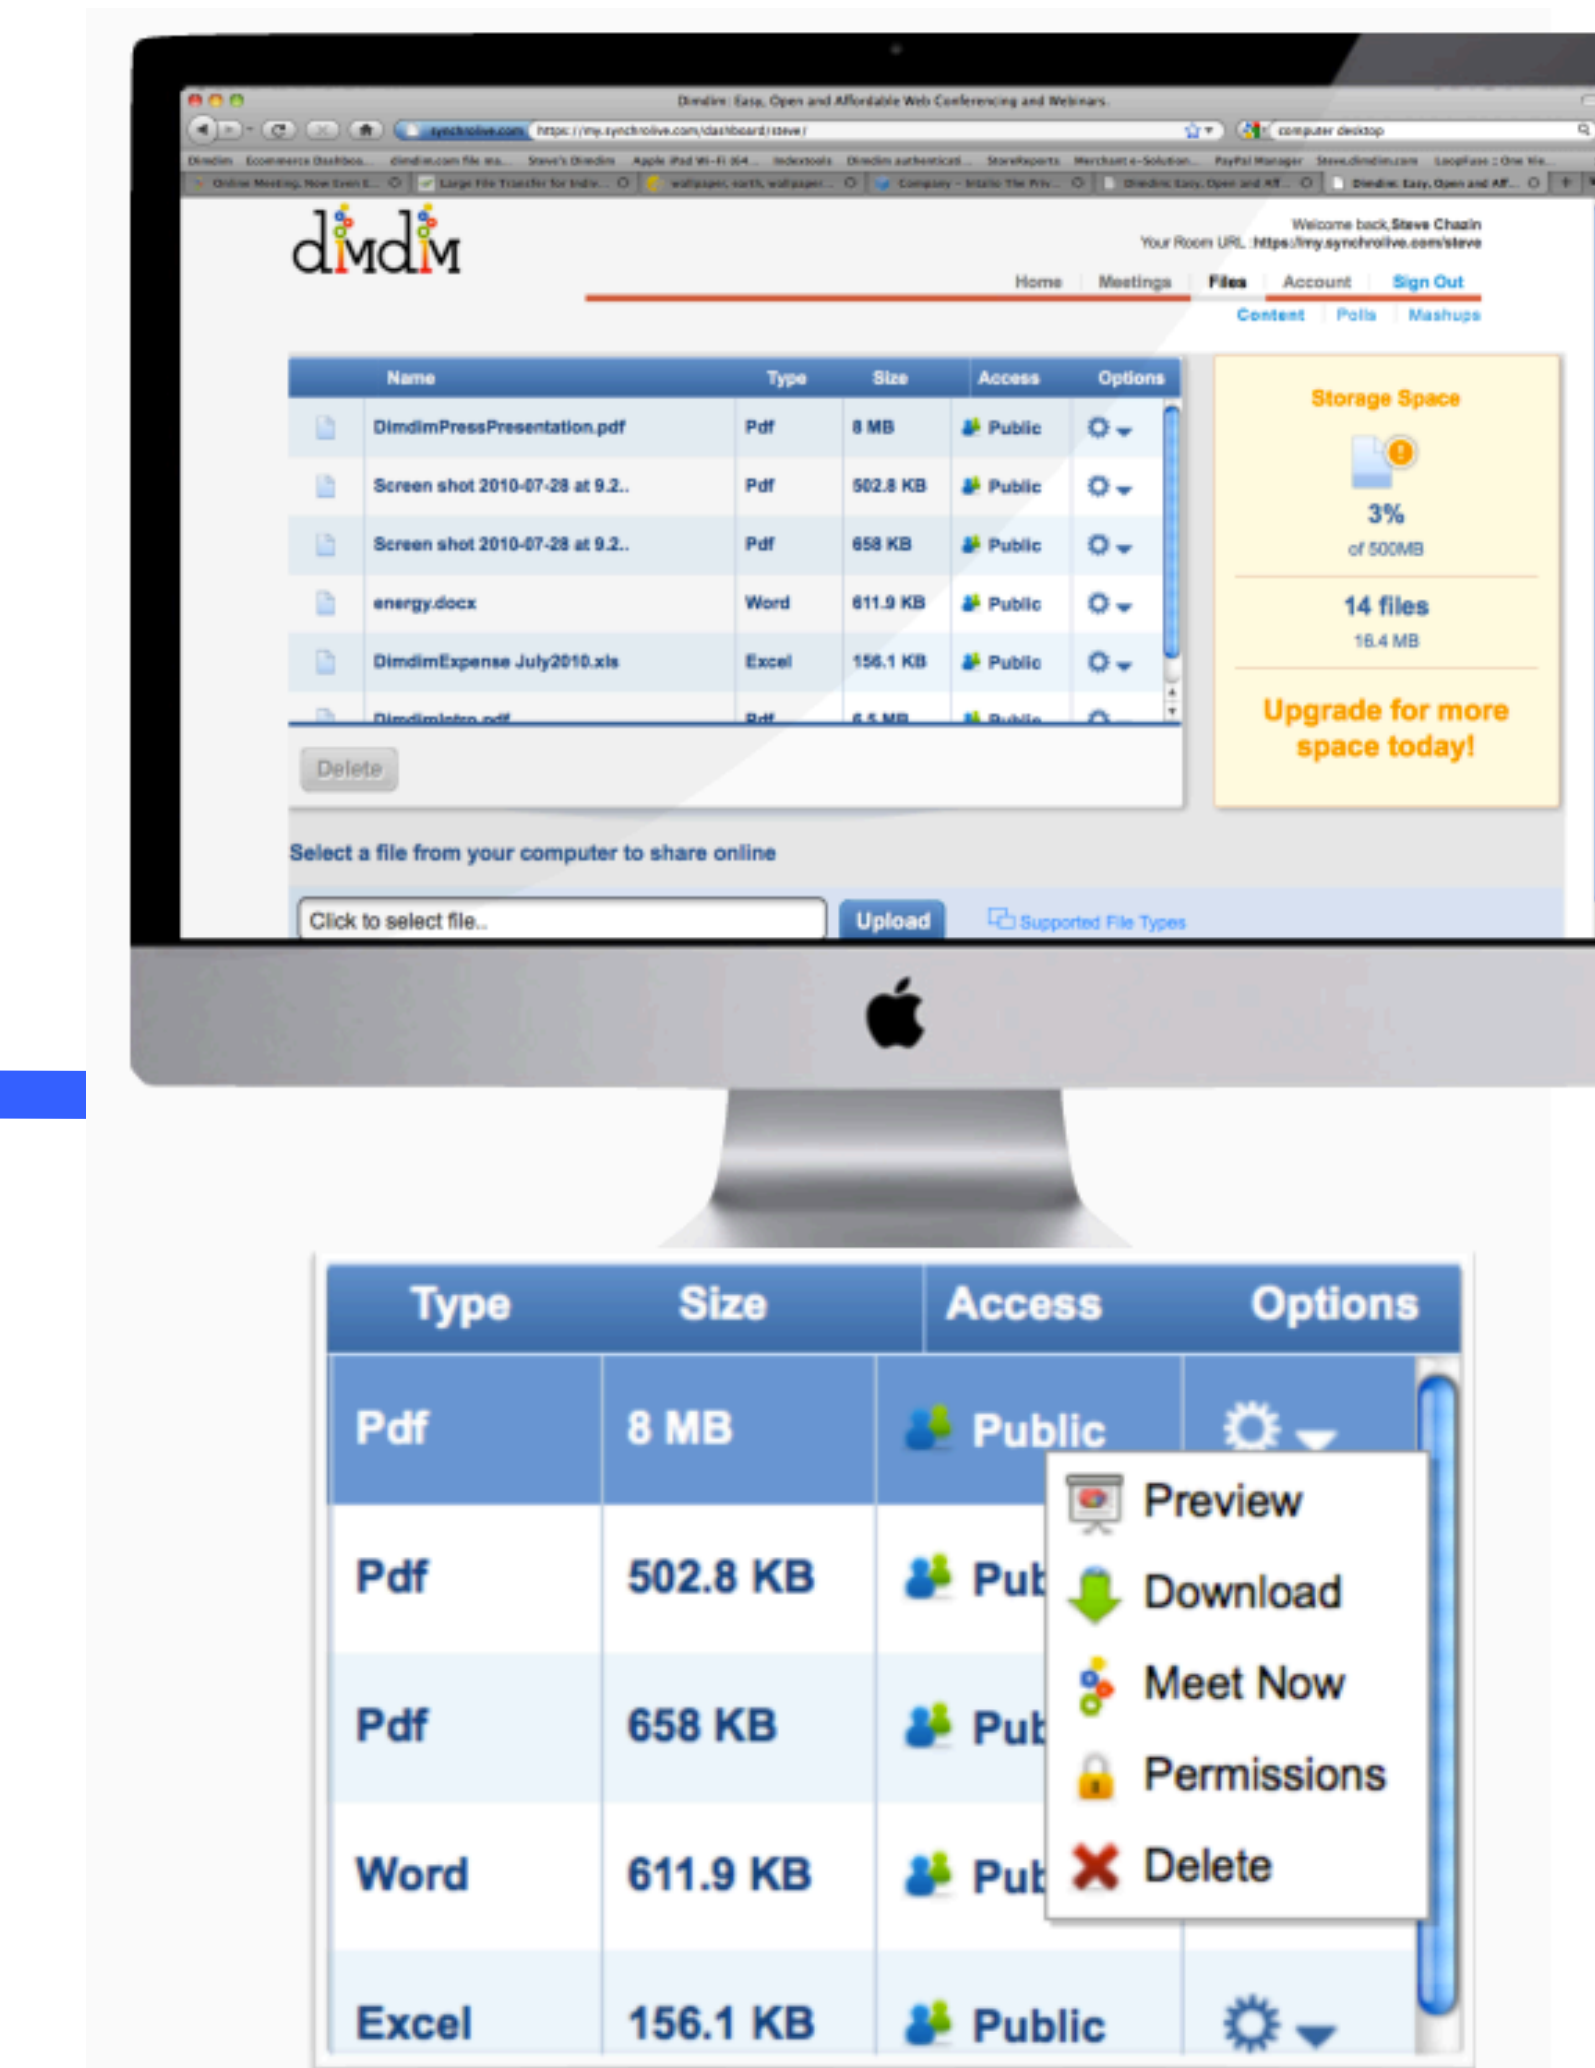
Dimdim: Easy, Open and Affordable Web Conferencing and Webinars

https://my.synchrolive.com/dashboard/steve/

dimdim

Welcome back, Steve Chazin
Your Room URL: https://my.synchrolive.com/steve

Home | Meetings | Files | Account | Sign Out

Content | Polls | Mashups

| Name | Type | Size | Access | Options |
|---|---|---|---|---|
| DimdimPressPresentation.pdf | Pdf | 8 MB | Public | |
| Screen shot 2010-07-28 at 9.2.. | Pdf | 502.8 KB | Public | |
| Screen shot 2010-07-28 at 9.2.. | Pdf | 658 KB | Public | |
| energy.docx | Word | 611.9 KB | Public | |
| DimdimExpense July2010.xls | Excel | 156.1 KB | Public | |
| DimdimIntro.pdf | Pdf | 6.5 MB | Public | |

Delete

Storage Space

3%
of 500MB

14 files
16.4 MB

Upgrade for more space today!

Select a file from your computer to share online

Click to select file..

Upload

Supported File Types

| Type | Size | Access | Options |
|---|---|---|---|
| Pdf | 8 MB | Public | |
| Pdf | 502.8 KB | Pub | |
| Pdf | 658 KB | Pub | |
| Word | 611.9 KB | Pub | |
| Excel | 156.1 KB | Public | |

Preview
Download
Meet Now
Permissions
Delete